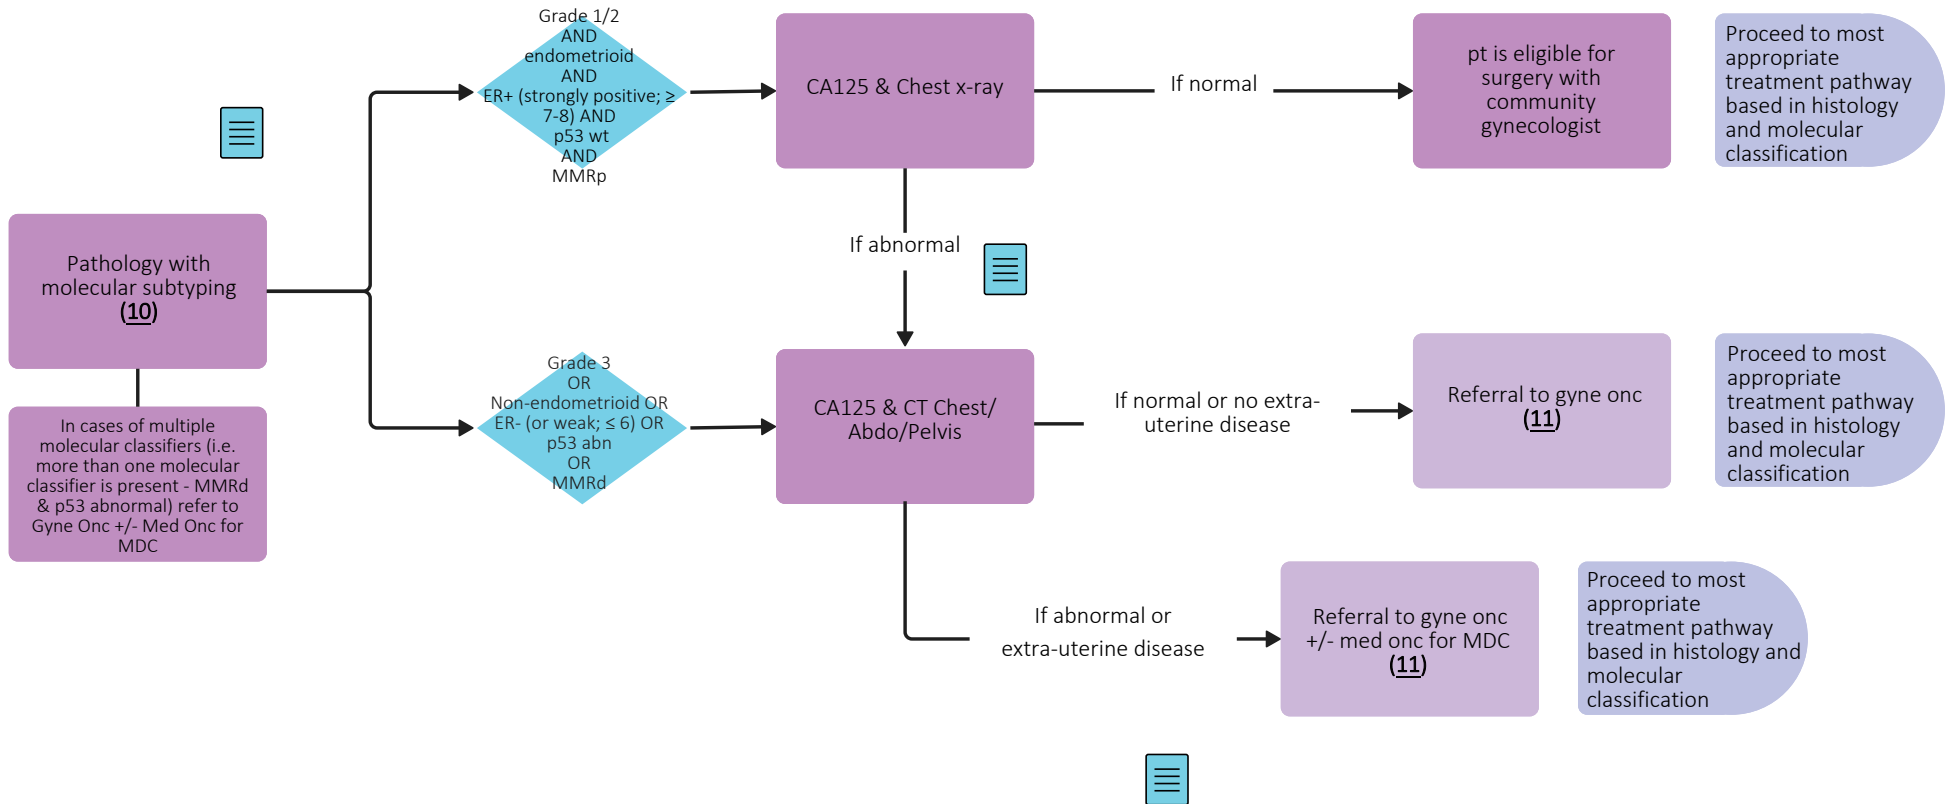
Pathology with molecular subtyping (10)

In cases of multiple molecular classifiers (i.e. more than one molecular classifier is present - MMRd & p53 abnormal) refer to Gyne Onc +/- Med Onc for MDC

Grade 1/2 AND endometrioid AND ER+ (strongly positive; ≥ 7-8) AND p53 wt AND MMRp

CA125 & Chest x-ray

If normal

pt is eligible for surgery with community gynecologist

Proceed to most appropriate treatment pathway based in histology and molecular classification

If abnormal

Grade 3 OR Non-endometrioid OR ER- (or weak; ≤ 6) OR p53 abn OR MMRd

CA125 & CT Chest/ Abdo/Pelvis

If normal or no extra-uterine disease

Referral to gyne onc (11)

Proceed to most appropriate treatment pathway based in histology and molecular classification

If abnormal or extra-uterine disease

Referral to gyne onc +/- med onc for MDC (11)

Proceed to most appropriate treatment pathway based in histology and molecular classification